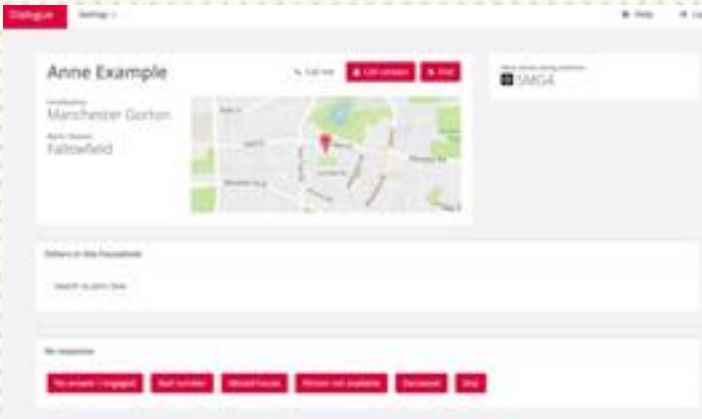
Dialogue Settings ∨

Help Lo

Anne Example

Call me Call contact Poll

Constituency
Manchester Gorton

Ward / Branch
Fallowfield

SMGA

Others in this household

Search to join / link

No response

No answer / engaged Bad number Moved house Person not available Deceased Skip